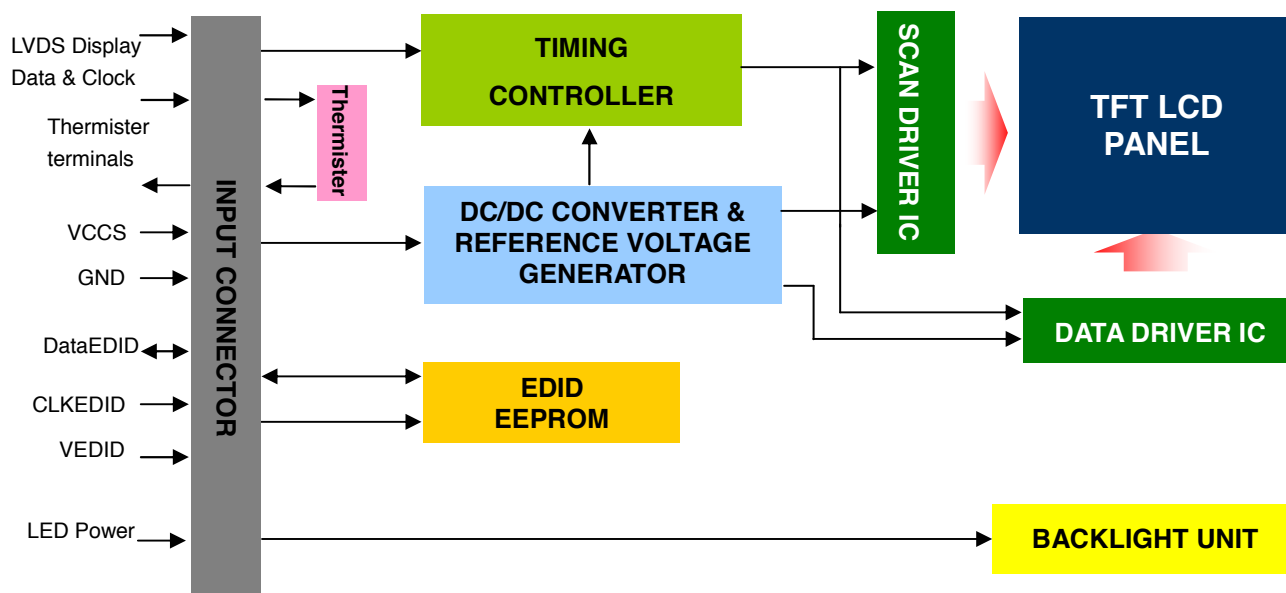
LVDS Display Data & Clock

Thermister terminals

VCCS

GND

DataEDID

CLKEDID

VEDID

LED Power

INPUT CONNECTOR

Thermister

TIMING CONTROLLER

DC/DC CONVERTER & REFERENCE VOLTAGE GENERATOR

EDID EEPROM

SCAN DRIVER IC

TFT LCD PANEL

DATA DRIVER IC

BACKLIGHT UNIT